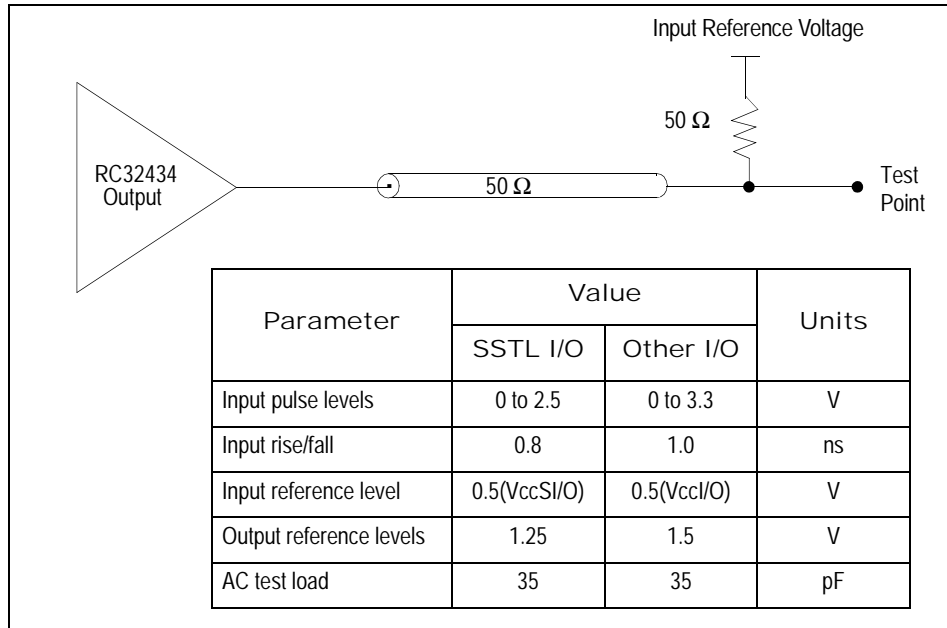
Input Reference Voltage

50 Ω

RC32434 Output

50 Ω

Test Point

<table>
<tr><th rowspan="2">Parameter</th><th colspan="2">Value</th><th rowspan="2">Units</th></tr>
<tr><th>SSTL I/O</th><th>Other I/O</th></tr>
<tr><td>Input pulse levels</td><td>0 to 2.5</td><td>0 to 3.3</td><td>V</td></tr>
<tr><td>Input rise/fall</td><td>0.8</td><td>1.0</td><td>ns</td></tr>
<tr><td>Input reference level</td><td>0.5(VccSI/O)</td><td>0.5(VccI/O)</td><td>V</td></tr>
<tr><td>Output reference levels</td><td>1.25</td><td>1.5</td><td>V</td></tr>
<tr><td>AC test load</td><td>35</td><td>35</td><td>pF</td></tr>
</table>